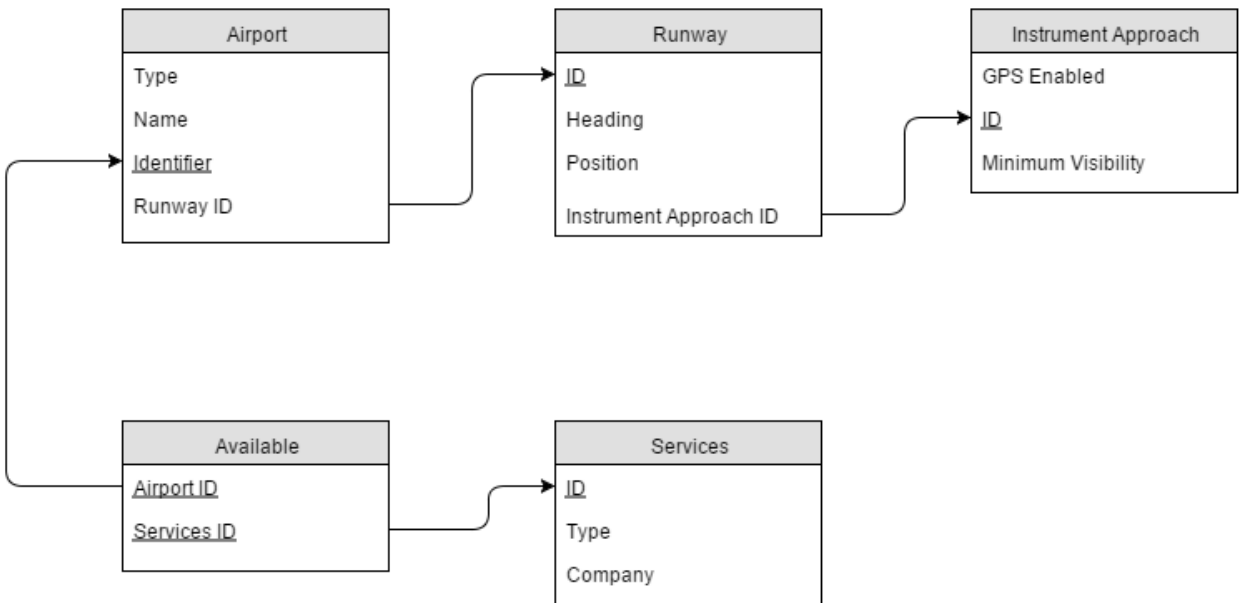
Airport
Type
Name
Identifier
Runway ID

Runway
ID
Heading
Position
Instrument Approach ID

Instrument Approach
GPS Enabled
ID
Minimum Visibility

Available
Airport ID
Services ID

Services
ID
Type
Company